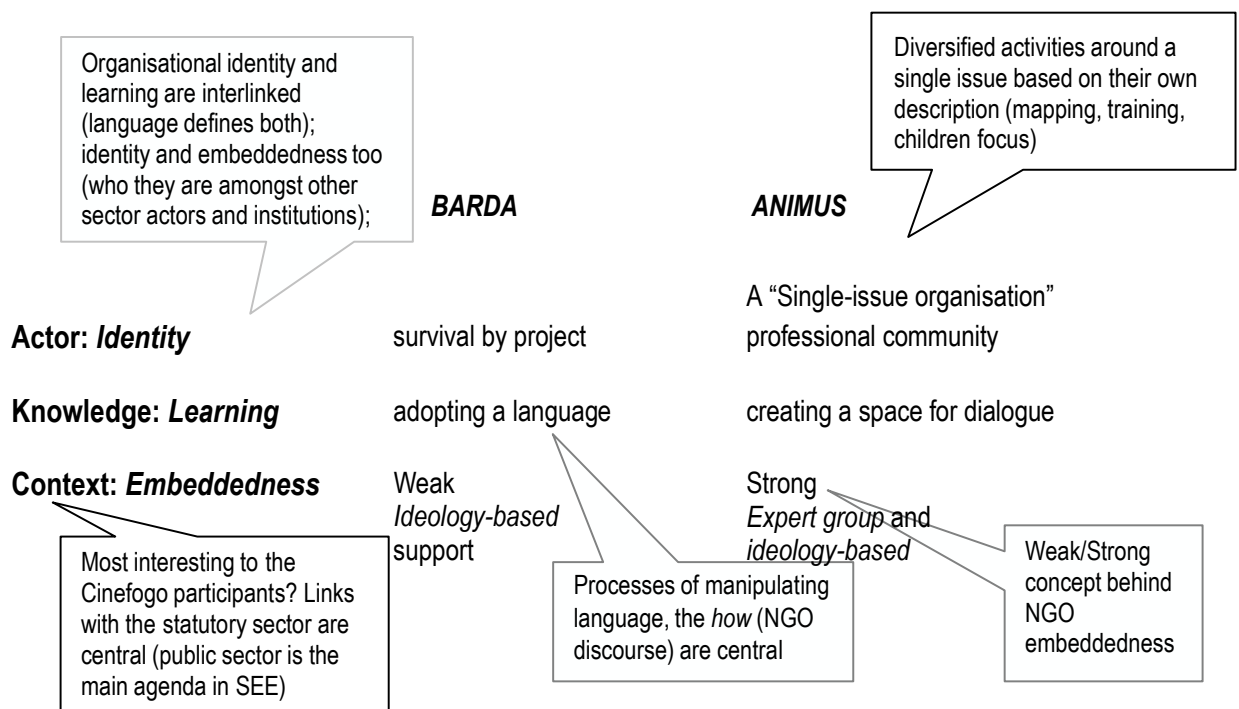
Organisational identity and learning are interlinked (language defines both); identity and embeddedness too (who they are amongst other sector actors and institutions);

Diversified activities around a single issue based on their own description (mapping, training, children focus)

| | *BARDA* | *ANIMUS* |
|---|---|---|
| | | A “Single-issue organisation” |
| **Actor: *Identity*** | survival by project | professional community |
| **Knowledge: *Learning*** | adopting a language | creating a space for dialogue |
| **Context: *Embeddedness*** | Weak *Ideology-based* support | Strong *Expert group* and *ideology-based* |

Most interesting to the Cinefogo participants? Links with the statutory sector are central (public sector is the main agenda in SEE)

Processes of manipulating language, the *how* (NGO discourse) are central

Weak/Strong concept behind NGO embeddedness